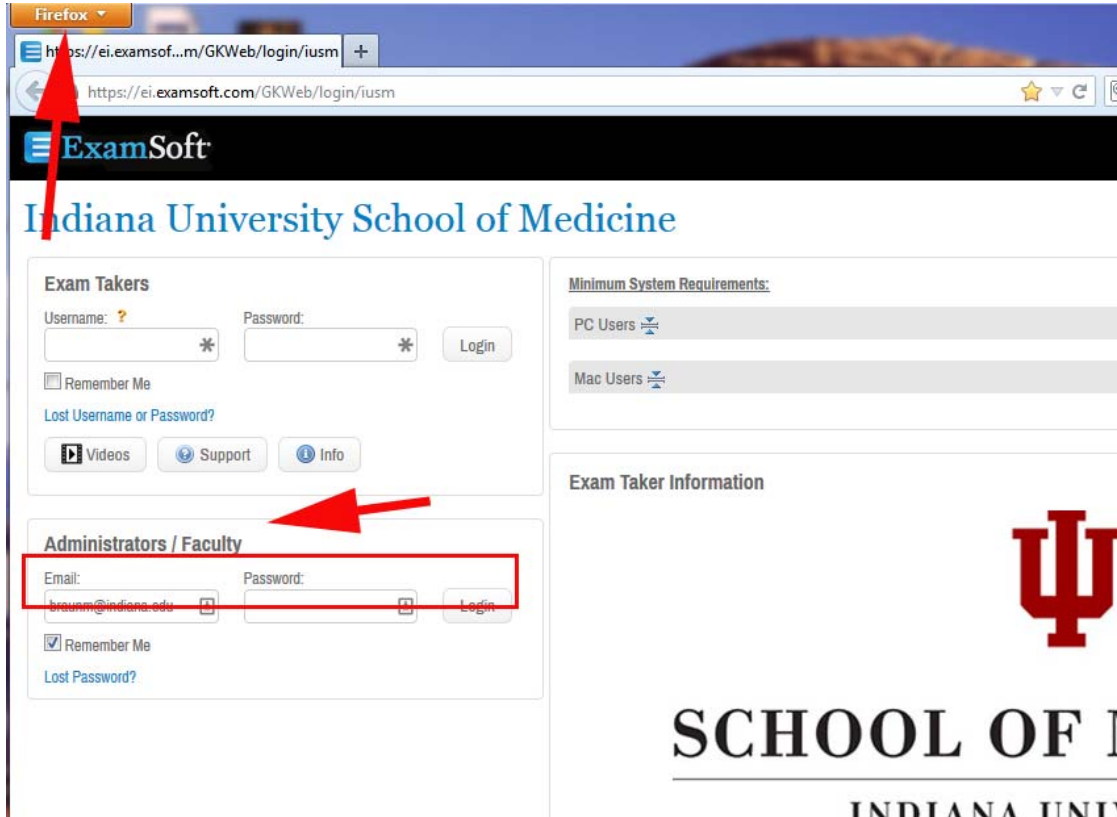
Firefox

https://ei.examsof...m/GKWeb/login/iusm +

https://ei.examsoft.com/GKWeb/login/iusm

ExamSoft

Indiana University School of Medicine

Exam Takers

Username: ?

Password:

Login

Remember Me

Lost Username or Password?

Videos

Support

Info

Administrators / Faculty

Email:

Password:

braunm@indiana.edu

Login

Remember Me

Lost Password?

Minimum System Requirements:

PC Users

Mac Users

Exam Taker Information

SCHOOL OF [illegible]

INDIANA UNI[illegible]